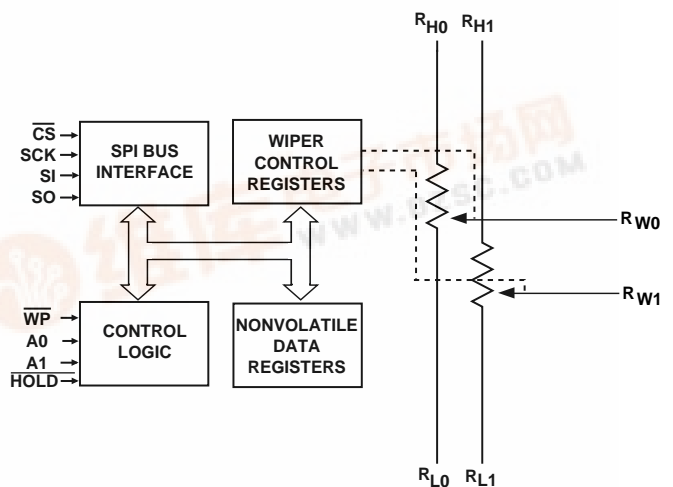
$R_{H0}$ $R_{H1}$

$\overline{CS}$
SCK
SI
SO

SPI BUS INTERFACE

WIPER CONTROL REGISTERS

$R_{W0}$

$R_{W1}$

$\overline{WP}$
A0
A1
$\overline{HOLD}$

CONTROL LOGIC

NONVOLATILE DATA REGISTERS

$R_{L0}$ $R_{L1}$

WWW.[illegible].COM